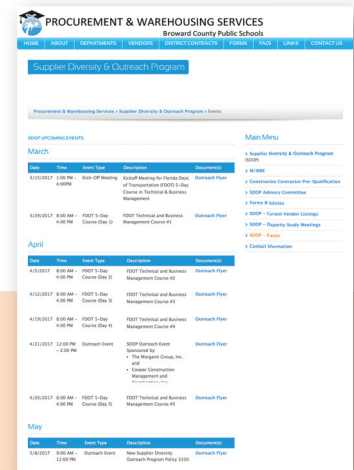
PROCUREMENT & WAREHOUSING SERVICES
Broward County Public Schools

HOME | ABOUT | DEPARTMENTS | VENDORS | DISTRICT CONTRACTS | FORMS | FAQS | LINKS | CONTACT US

Supplier Diversity & Outreach Program

Procurement & Warehousing Services » Supplier Diversity & Outreach Program » Events

SDOP UPCOMING EVENTS

March

| Date | Time | Event Type | Description | Document(s) |
|---|---|---|---|---|
| 3/15/2017 | 1:00 PM – 4:00PM | Kick-Off Meeting | Kickoff Meeting for Florida Dept. of Transportation (FDOT) 5-Day Course in Technical & Business Management | Outreach Flyer |
| 3/29/2017 | 8:00 AM – 4:00 PM | FDOT 5-Day Course (Day 1) | FDOT Technical and Business Management Course #1 | Outreach Flyer |

April

| Date | Time | Event Type | Description | Document(s) |
|---|---|---|---|---|
| 4/5/2017 | 8:00 AM – 4:00 PM | FDOT 5-Day Course (Day 2) | FDOT Technical and Business Management Course #2 | Outreach Flyer |
| 4/12/2017 | 8:00 AM – 4:00 PM | FDOT 5-Day Course (Day 3) | FDOT Technical and Business Management Course #3 | Outreach Flyer |
| 4/19/2017 | 8:00 AM – 4:00 PM | FDOT 5-Day Course (Day 4) | FDOT Technical and Business Management Course #4 | Outreach Flyer |
| 4/21/2017 | 12:00 PM – 2:00 PM | Outreach Event | SDOP Outreach Event Sponsored by: • The Morganti Group, Inc. and • Cooper Construction Management and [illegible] | Outreach Flyer |
| 4/26/2017 | 8:00 AM – 4:00 PM | FDOT 5-Day Course (Day 5) | FDOT Technical and Business Management Course #5 | Outreach Flyer |

May

| Date | Time | Event Type | Description | Document(s) |
|---|---|---|---|---|
| 5/8/2017 | 9:00 AM – 12:00 PM | Outreach Event | New Supplier Diversity Outreach Program Policy 3330 | Outreach Flyer |

Main Menu
› Supplier Diversity & Outreach Program (SDOP)
› M/WBE
› Construction Contractor Pre-Qualification
› SDOP Advisory Committee
› Forms & Policies
› SDOP – Current Vendor Listings
› SDOP – Quarterly Study Meetings
› SDOP – Events
› Contact Information